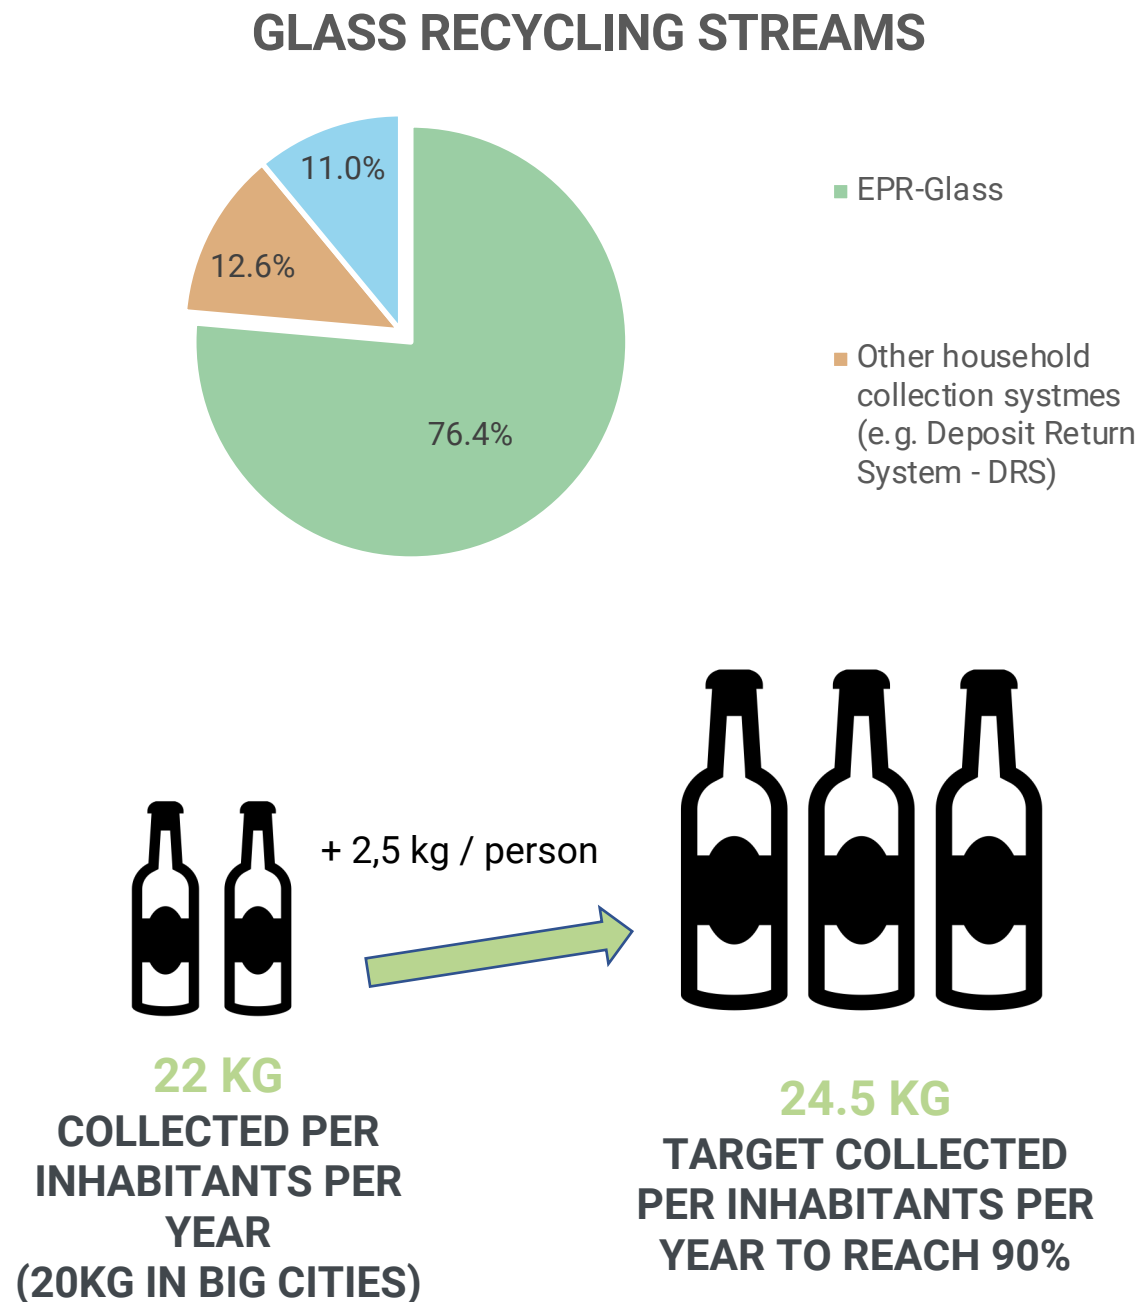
GLASS RECYCLING STREAMS

11.0%
12.6%
76.4%

EPR-Glass

Other household collection systmes (e.g. Deposit Return System - DRS)

+ 2,5 kg / person

22 KG
COLLECTED PER INHABITANTS PER YEAR
(20KG IN BIG CITIES)

24.5 KG
TARGET COLLECTED PER INHABITANTS PER YEAR TO REACH 90%